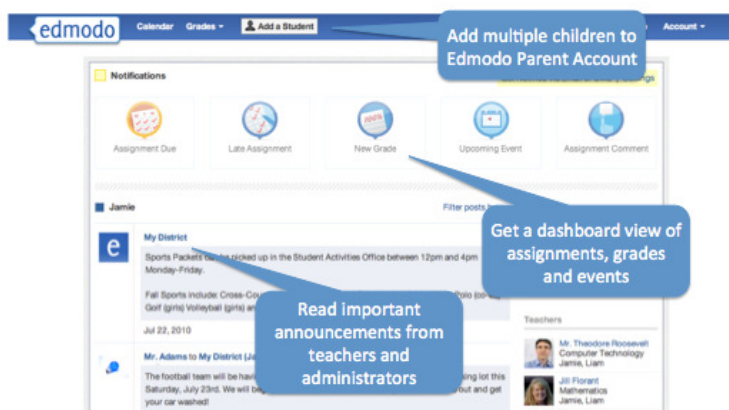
edmodo Calendar Grades Add a Student Account

Add multiple children to Edmodo Parent Account

Notifications

Assignment Due

Late Assignment

New Grade

Upcoming Event

Assignment Comment

Jamie

Filter posts

My District

Sports Packets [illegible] picked up in the Student Activities Office between 12pm and 4pm Monday-Friday.

Fall Sports include: Cross-Cou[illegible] Polo (co-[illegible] Golf (girls) Volleyball (girls) an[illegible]

Jul 22, 2010

Get a dashboard view of assignments, grades and events

Read important announcements from teachers and administrators

Mr. Adams to My District (Ja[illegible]

The football team will be hav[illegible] sing lot this Saturday, July 23rd. We will be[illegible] out and get your car washed!

Teachers

Mr. Theodore Roosevelt
Computer Technology
Jamie, Liam

Jill Florant
Mathematics
Jamie, Liam